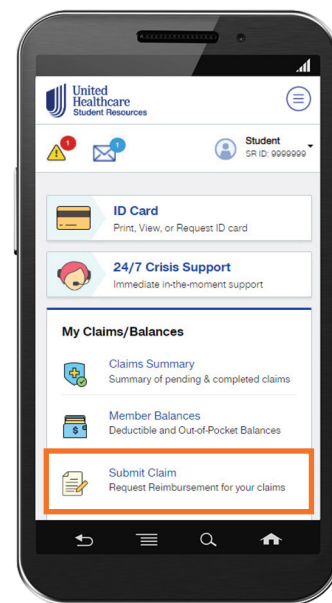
United Healthcare
Student Resources

1

1

Student
SR ID: 9999999

ID Card
Print, View, or Request ID card

24/7 Crisis Support
Immediate in-the-moment support

My Claims/Balances

Claims Summary
Summary of pending & completed claims

Member Balances
Deductible and Out-of-Pocket Balances

Submit Claim
Request Reimbursement for your claims